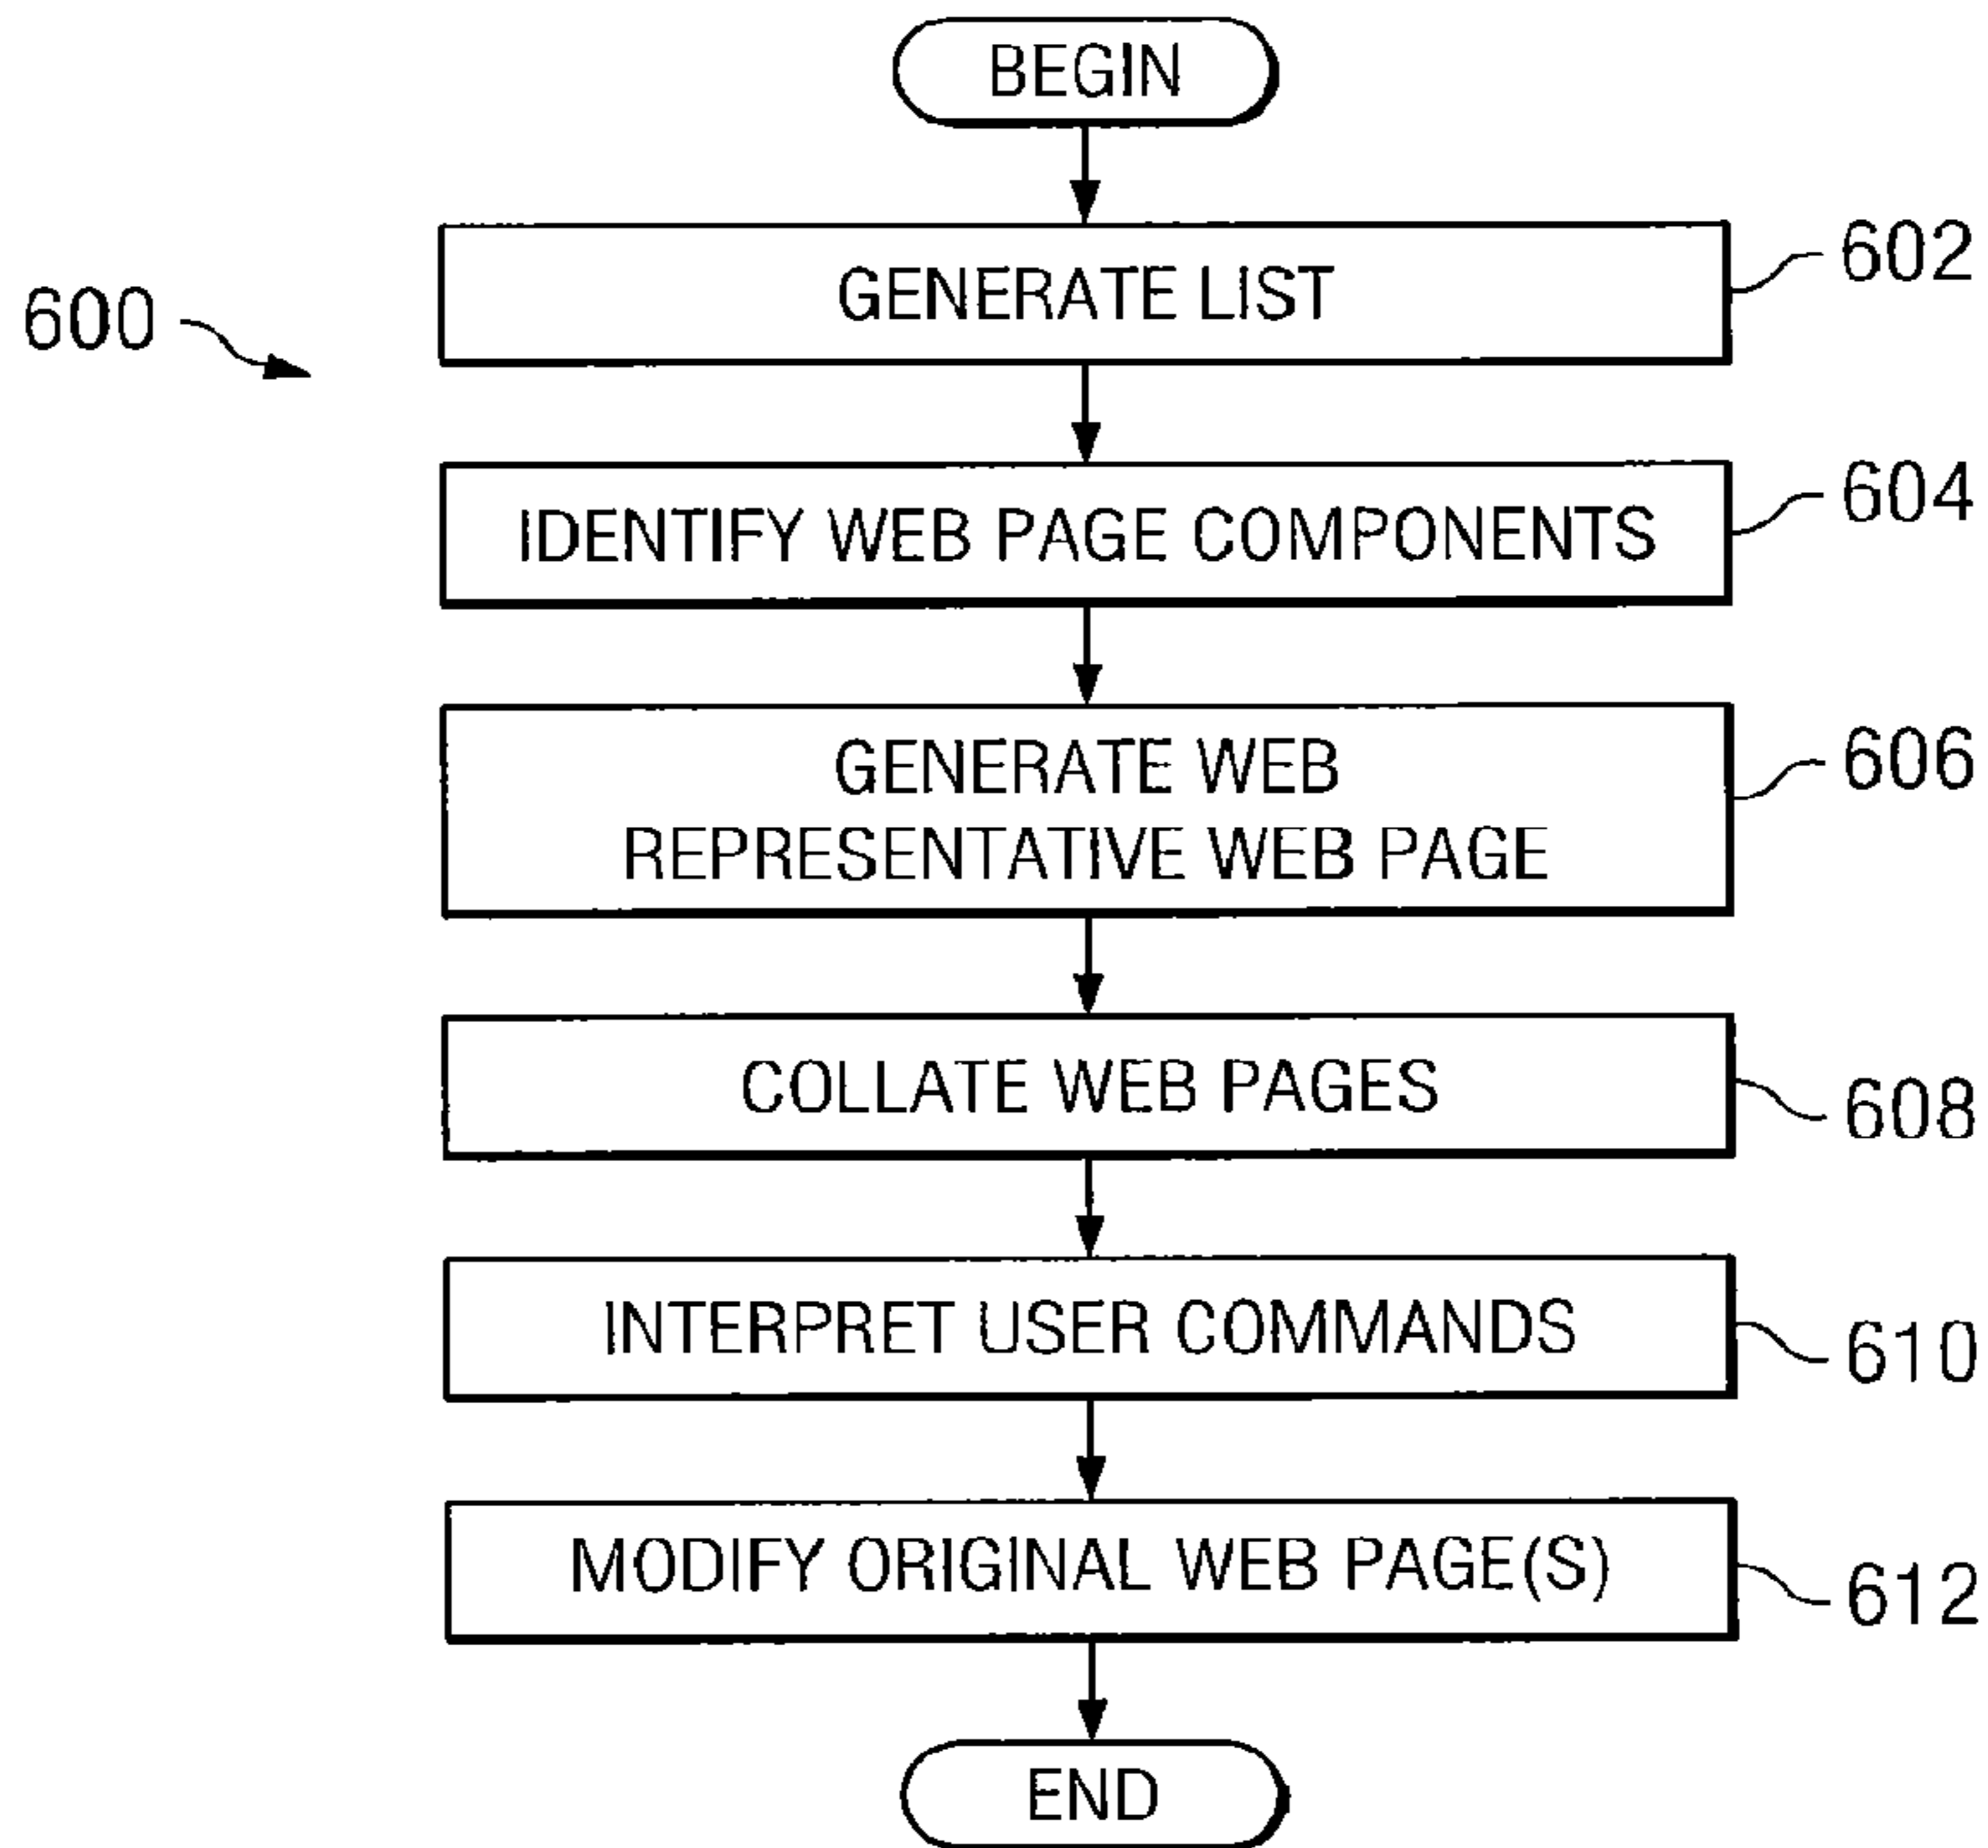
BEGIN

600

GENERATE LIST

602

IDENTIFY WEB PAGE COMPONENTS

604

GENERATE WEB REPRESENTATIVE WEB PAGE

606

COLLATE WEB PAGES

608

INTERPRET USER COMMANDS

610

MODIFY ORIGINAL WEB PAGE(S)

612

END